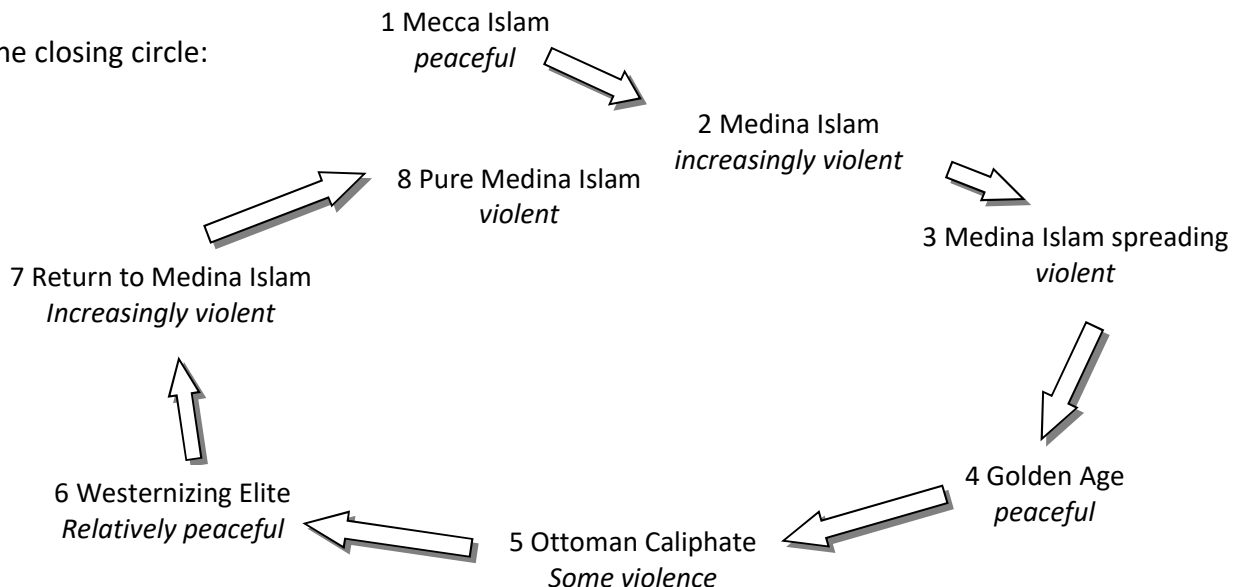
he closing circle:

1 Mecca Islam
*peaceful*

2 Medina Islam
*increasingly violent*

3 Medina Islam spreading
*violent*

4 Golden Age
*peaceful*

5 Ottoman Caliphate
*Some violence*

6 Westernizing Elite
*Relatively peaceful*

7 Return to Medina Islam
*Increasingly violent*

8 Pure Medina Islam
*violent*